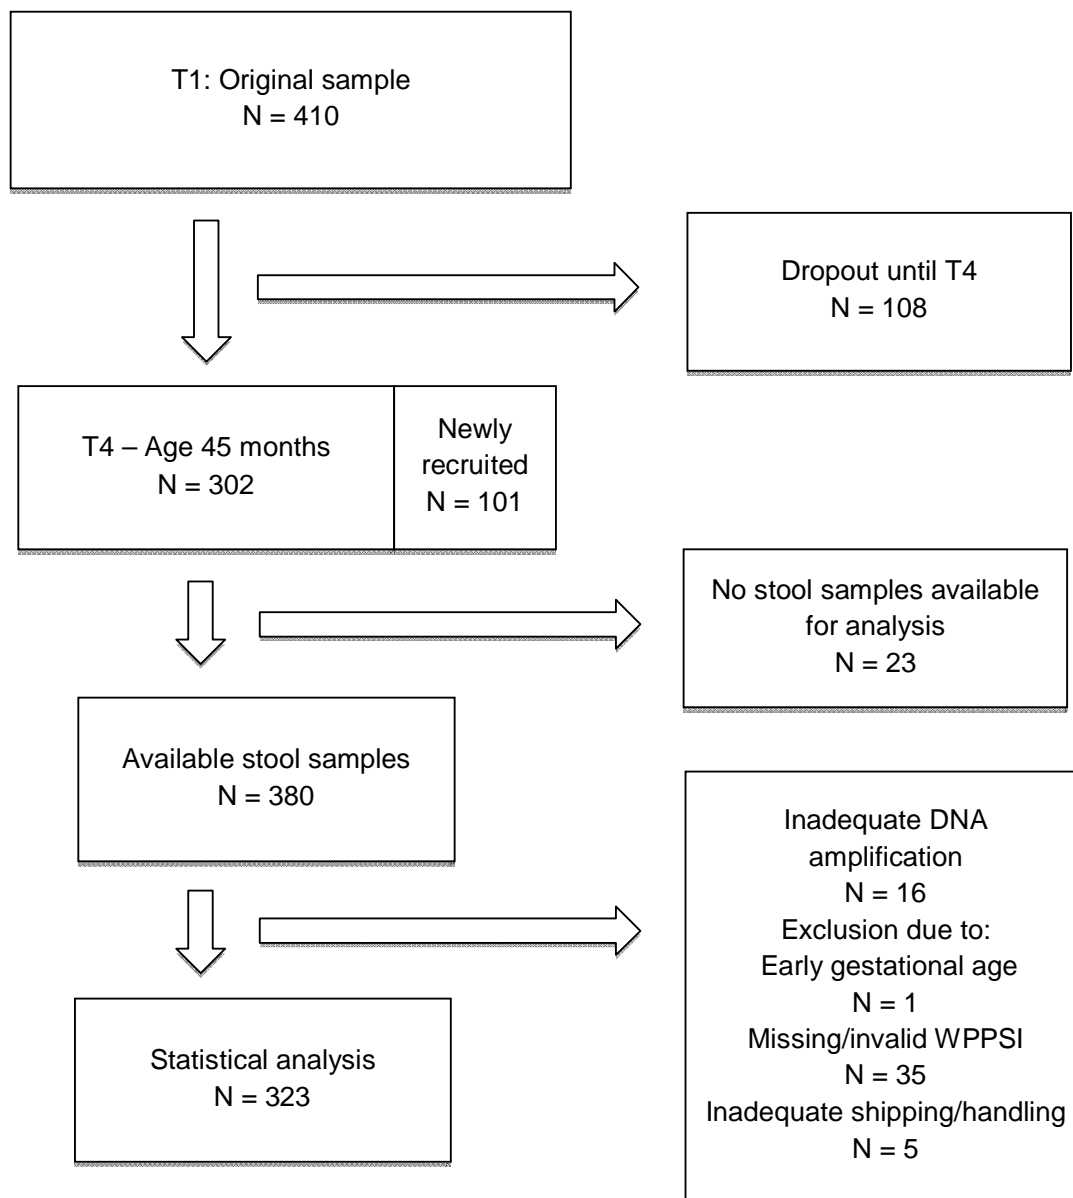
T1: Original sample
N = 410

Dropout until T4
N = 108

T4 – Age 45 months
N = 302

Newly recruited
N = 101

No stool samples available for analysis
N = 23

Available stool samples
N = 380

Inadequate DNA amplification
N = 16
Exclusion due to:
Early gestational age
N = 1
Missing/invalid WPPSI
N = 35
Inadequate shipping/handling
N = 5

Statistical analysis
N = 323